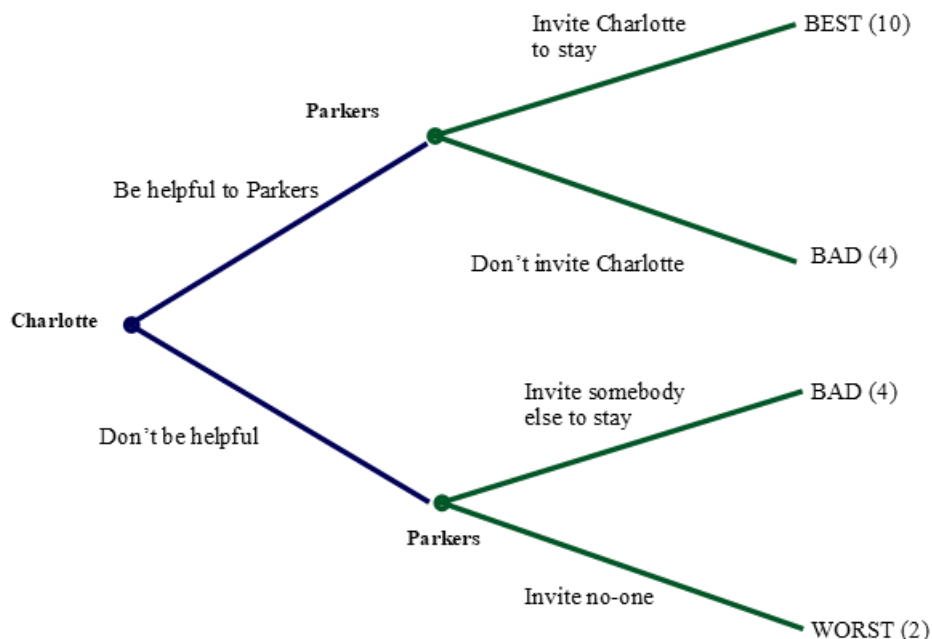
Invite Charlotte to stay

BEST (10)

Parkers

Be helpful to Parkers

BAD (4)

Don’t invite Charlotte

Charlotte

Invite somebody else to stay

BAD (4)

Don’t be helpful

Parkers

Invite no-one

WORST (2)